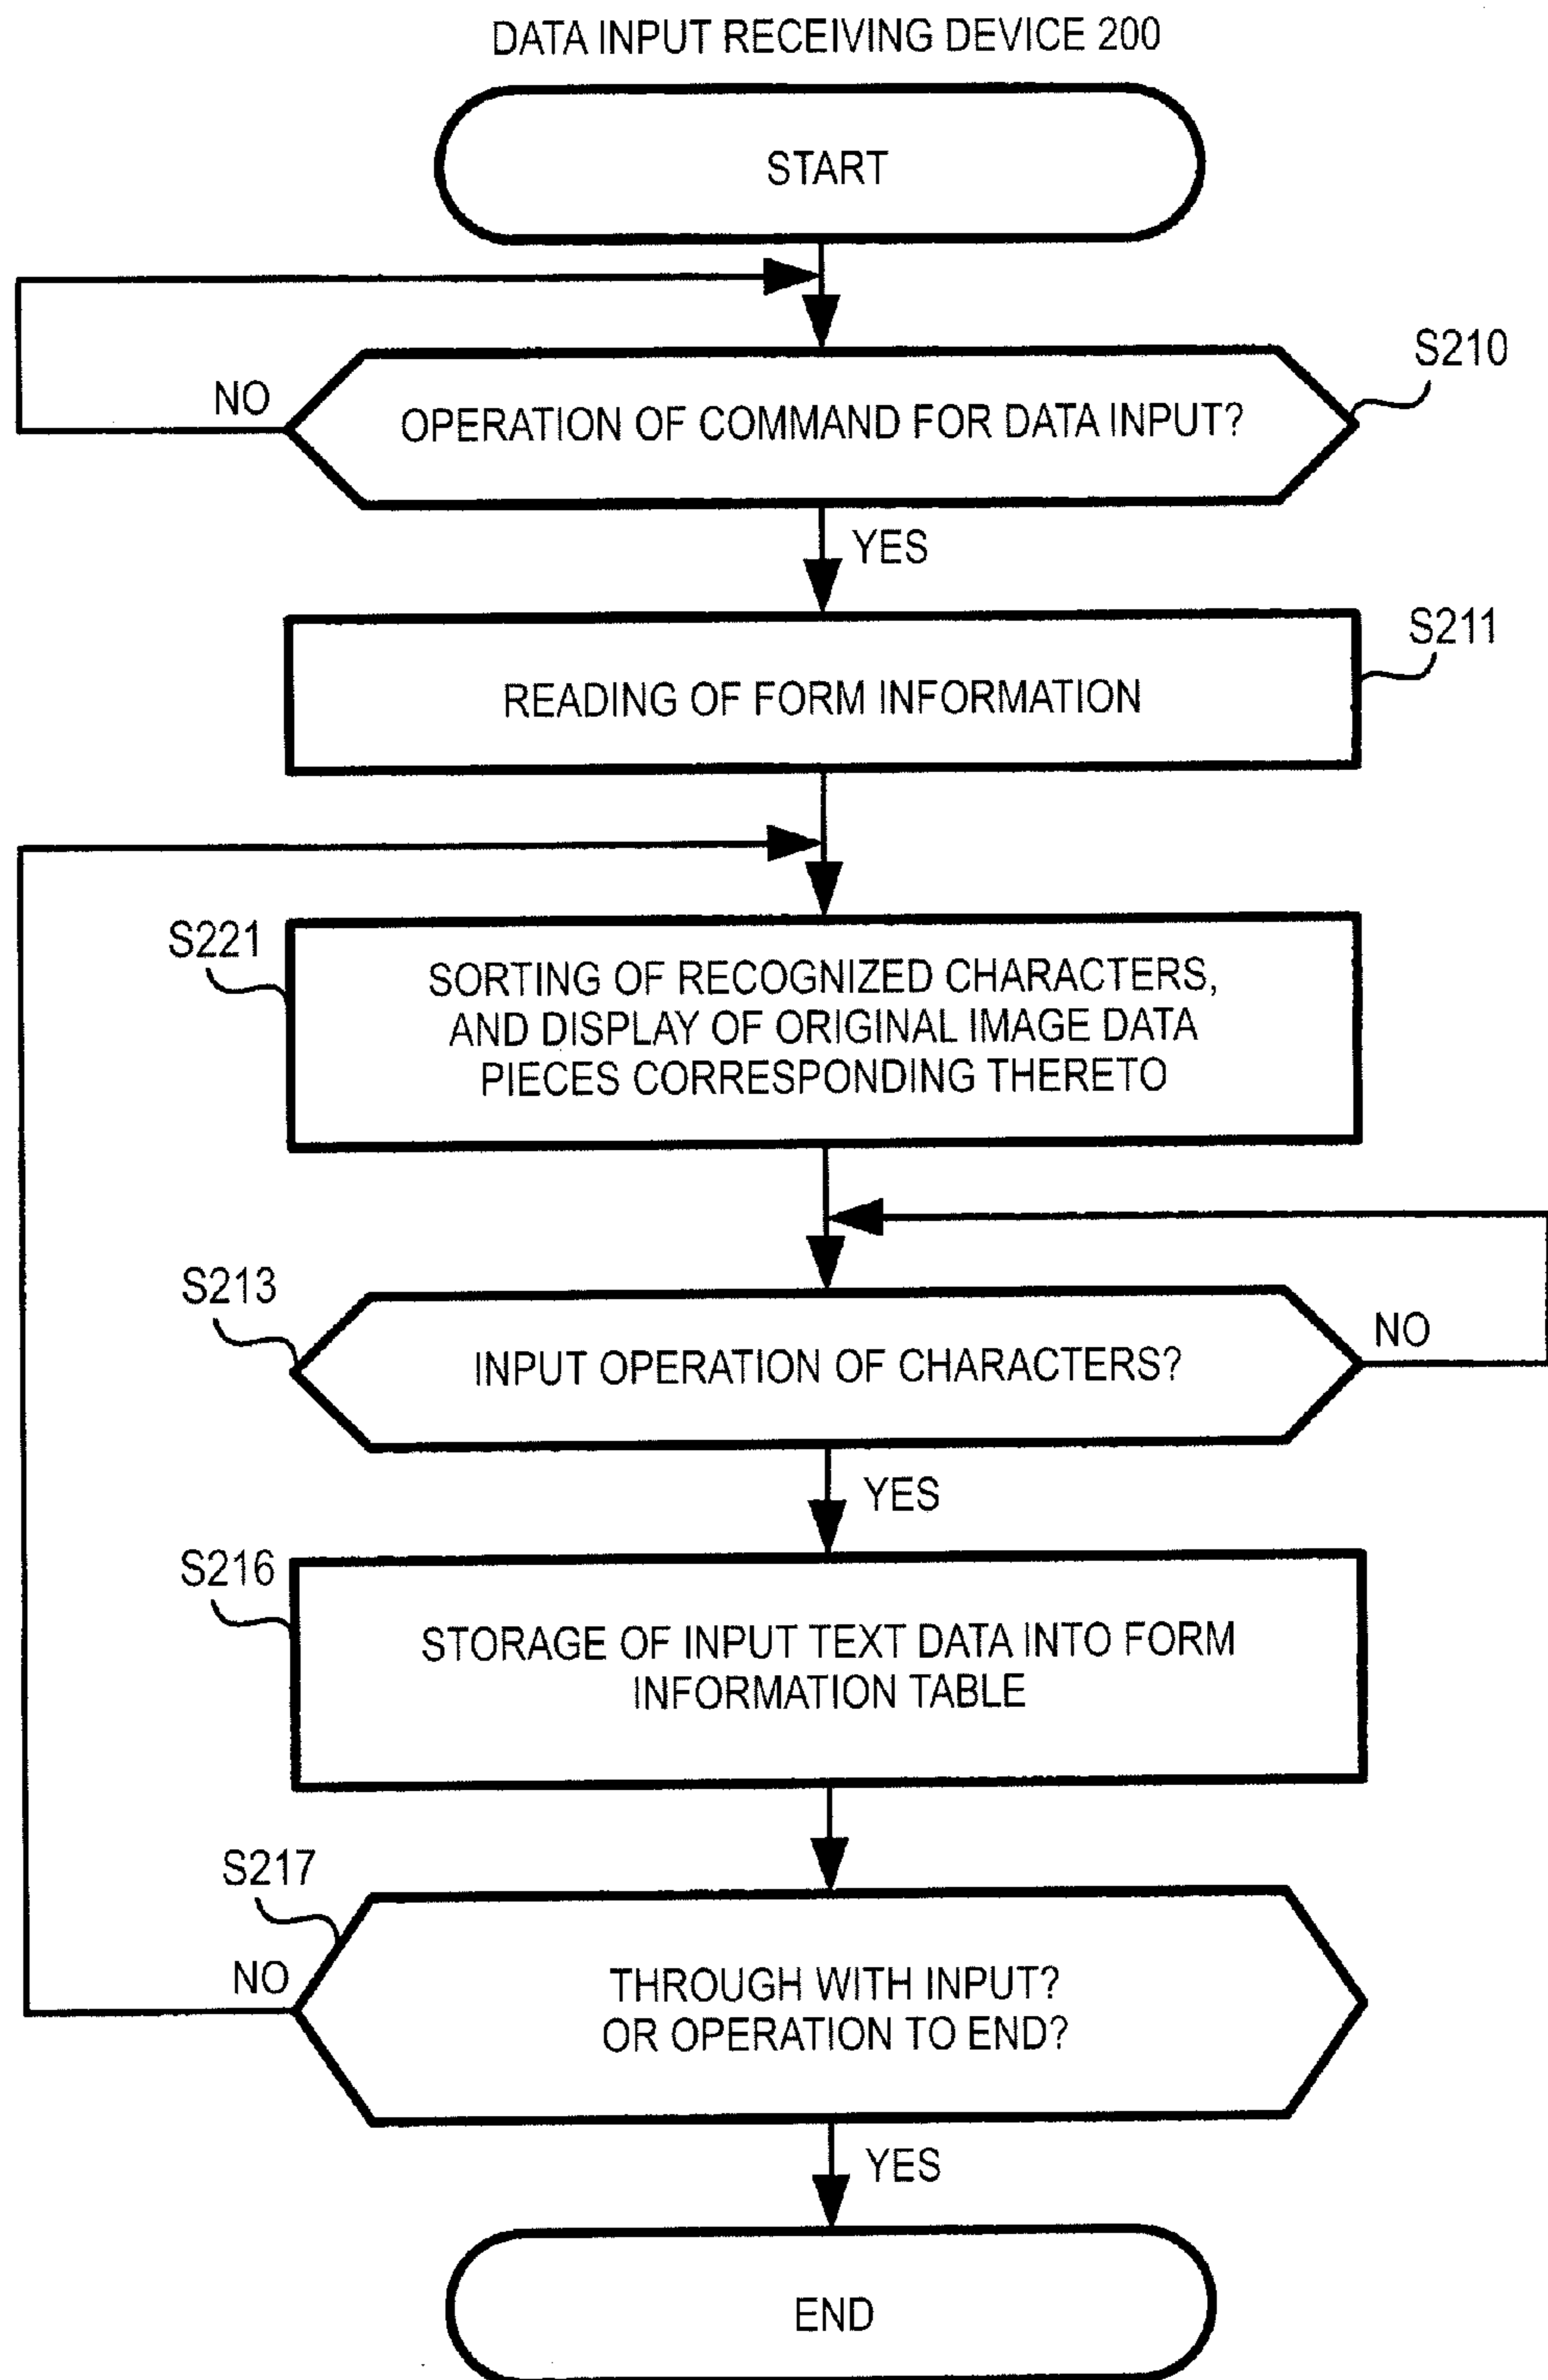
DATA INPUT RECEIVING DEVICE 200

START

S210

NO

OPERATION OF COMMAND FOR DATA INPUT?

YES

S211

READING OF FORM INFORMATION

S221

SORTING OF RECOGNIZED CHARACTERS, AND DISPLAY OF ORIGINAL IMAGE DATA PIECES CORRESPONDING THERETO

S213

INPUT OPERATION OF CHARACTERS?

NO

YES

S216

STORAGE OF INPUT TEXT DATA INTO FORM INFORMATION TABLE

S217

NO

THROUGH WITH INPUT? OR OPERATION TO END?

YES

END